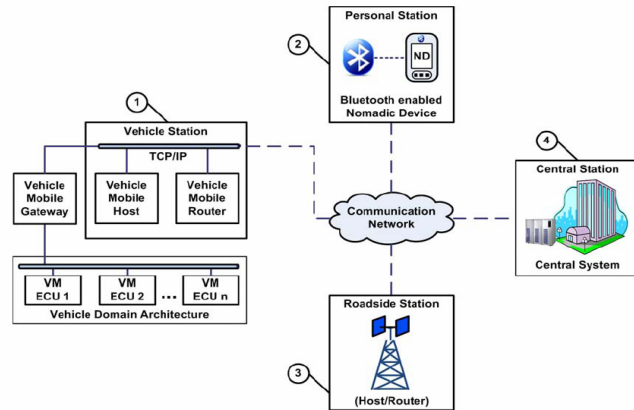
Personal Station

2

ND

Bluetooth enabled Nomadic Device

1

Vehicle Station

TCP/IP

Vehicle Mobile Gateway

Vehicle Mobile Host

Vehicle Mobile Router

Communication Network

4

Central Station

Central System

VM ECU 1

VM ECU 2

...

VM ECU n

Vehicle Domain Architecture

Roadside Station

3

(Host/Router)